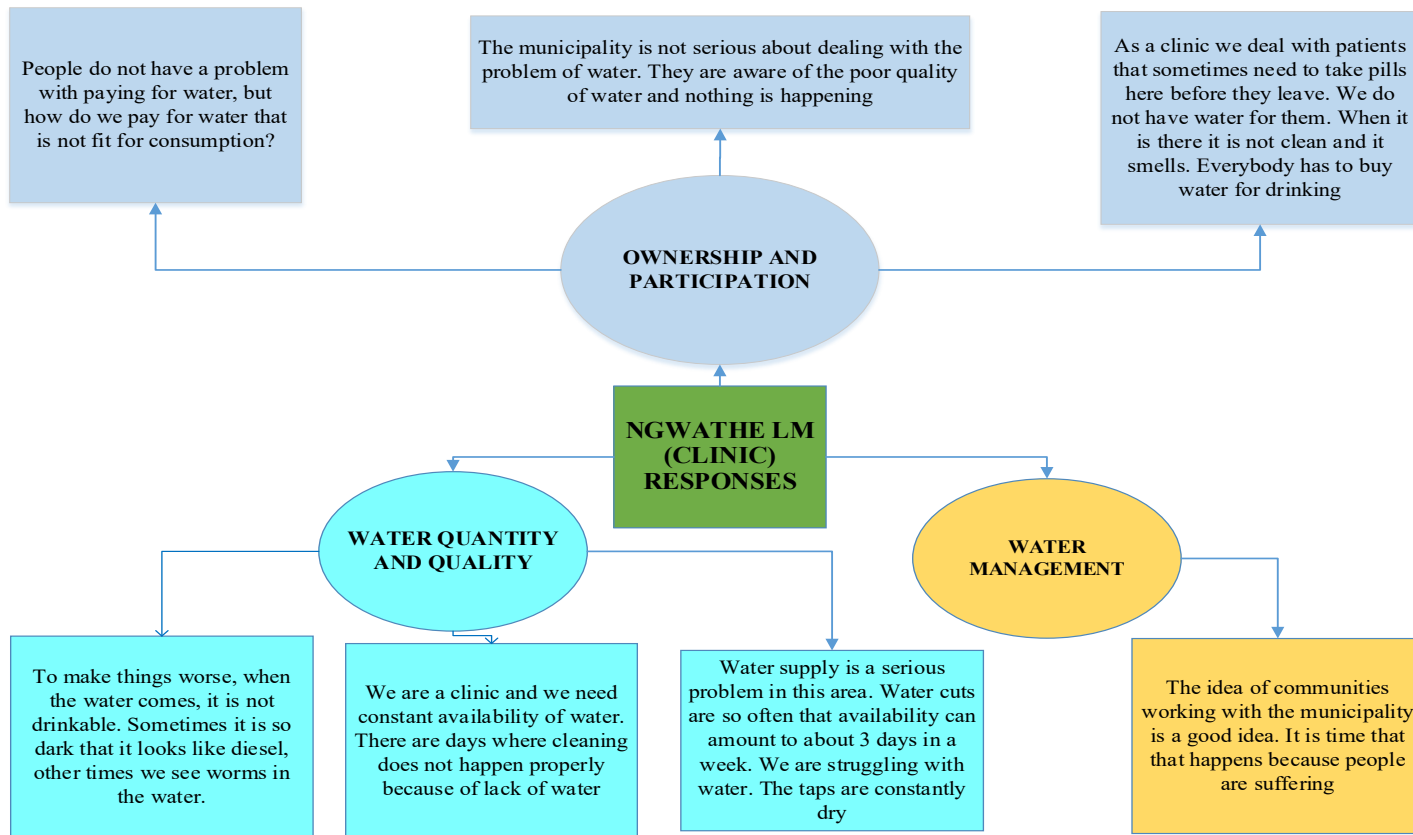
People do not have a problem with paying for water, but how do we pay for water that is not fit for consumption?

The municipality is not serious about dealing with the problem of water. They are aware of the poor quality of water and nothing is happening

As a clinic we deal with patients that sometimes need to take pills here before they leave. We do not have water for them. When it is there it is not clean and it smells. Everybody has to buy water for drinking

OWNERSHIP AND PARTICIPATION

NGWATHE LM (CLINIC) RESPONSES

WATER QUANTITY AND QUALITY

WATER MANAGEMENT

To make things worse, when the water comes, it is not drinkable. Sometimes it is so dark that it looks like diesel, other times we see worms in the water.

We are a clinic and we need constant availability of water. There are days where cleaning does not happen properly because of lack of water

Water supply is a serious problem in this area. Water cuts are so often that availability can amount to about 3 days in a week. We are struggling with water. The taps are constantly dry

The idea of communities working with the municipality is a good idea. It is time that that happens because people are suffering